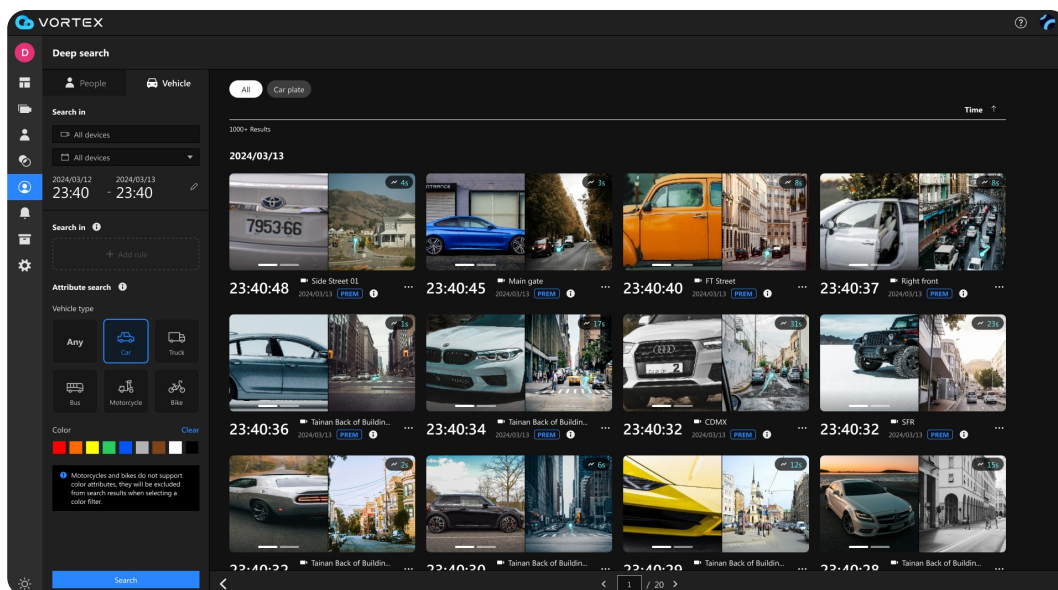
VORTEX

D

Deep search

People

Vehicle

Search in

All devices

All devices

2024/03/12
23:40

2024/03/13
23:40

Search in

+ Add rule

Attribute search

Vehicle type

Any

Car

Truck

Bus

Motorcycle

Bike

Color

Clear

Motorcycles and bikes do not support color attributes, they will be excluded from search results when selecting a color filter.

Search

All

Car plate

Time ↑

1000+ Results

2024/03/13

4s
23:40:48
Side Street 01
2024/03/13 PREM

3s
23:40:45
Main gate
2024/03/13 PREM

8s
23:40:40
FT Street
2024/03/13 PREM

8s
23:40:37
Right front
2024/03/13 PREM

1s
23:40:36
Tainan Back of Buildin...
2024/03/13 PREM

17s
23:40:34
Tainan Back of Buildin...
2024/03/13 PREM

31s
23:40:32
CDMX
2024/03/13 PREM

23s
23:40:32
SFR
2024/03/13 PREM

2s
Tainan Back of Buildin...

6s
Tainan Back of Buildin...

12s
Tainan Back of Buildin...

15s
Tainan Back of Buildin...

1 / 20